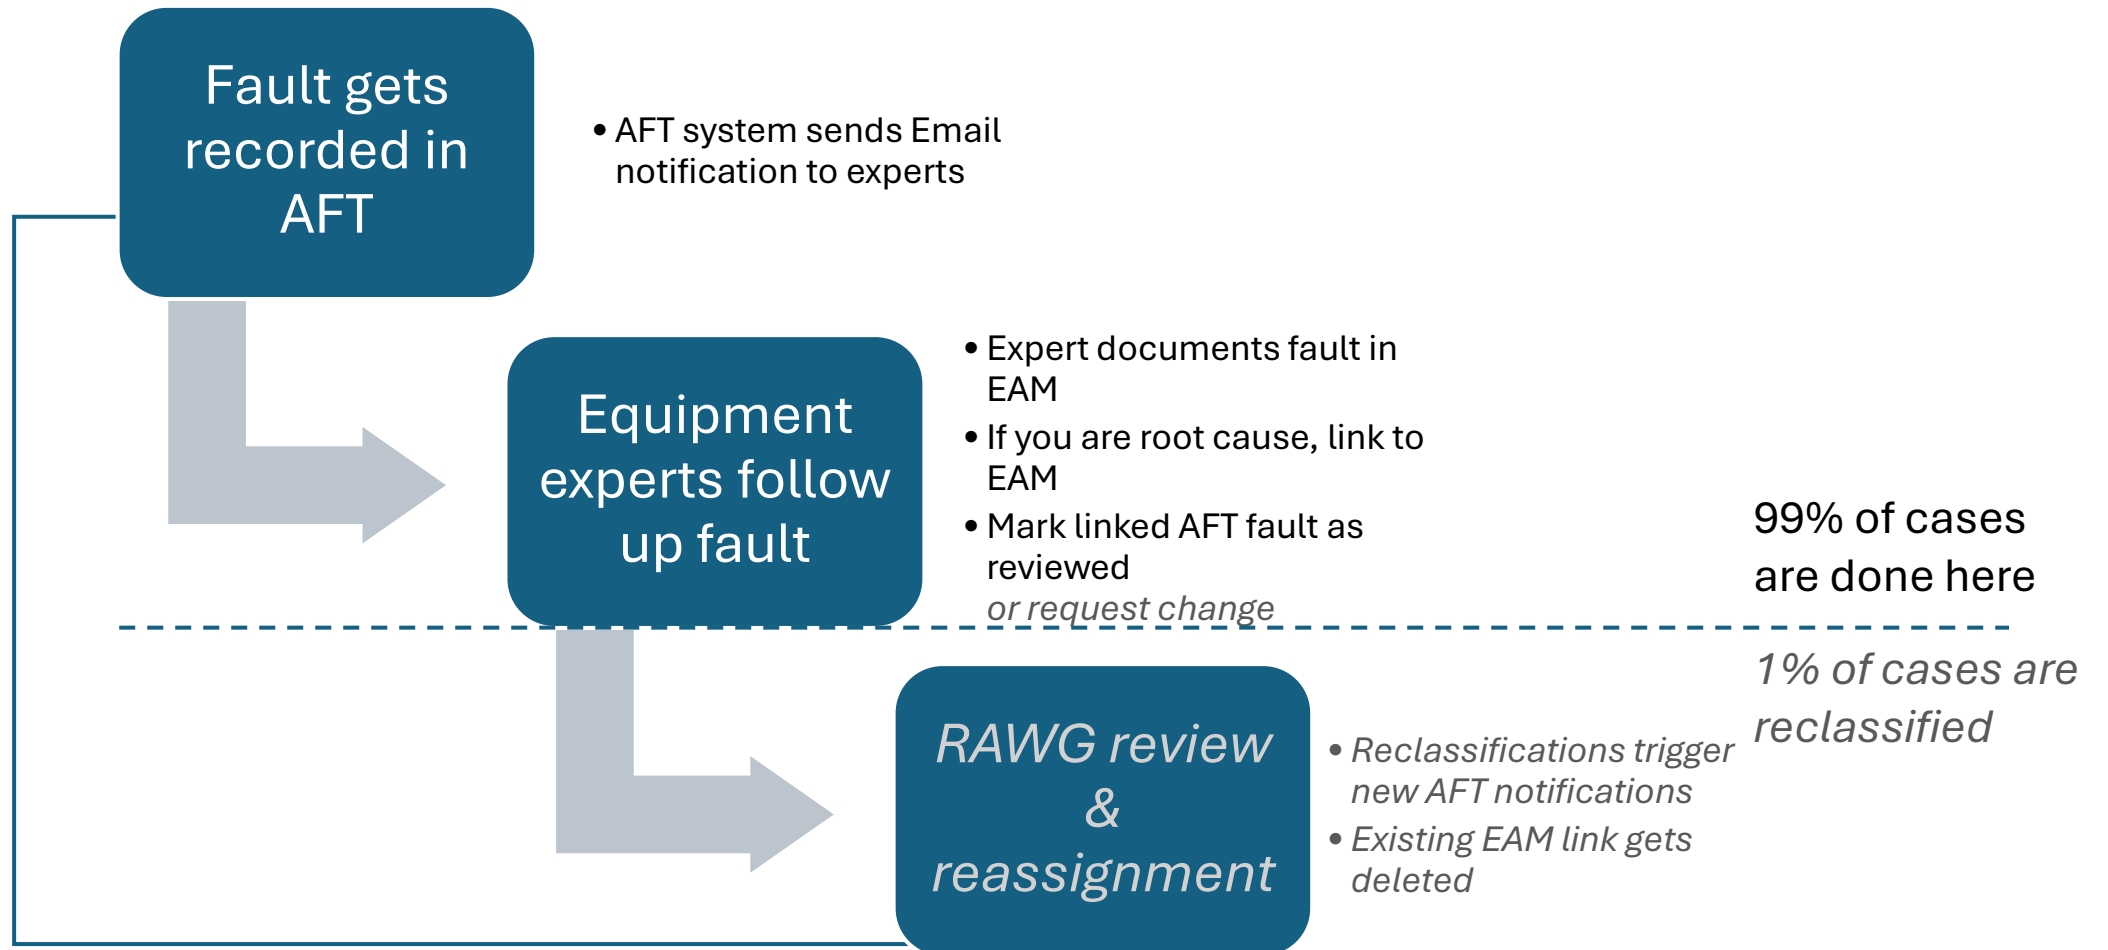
Fault gets recorded in AFT

• AFT system sends Email notification to experts

Equipment experts follow up fault

• Expert documents fault in EAM
• If you are root cause, link to EAM
• Mark linked AFT fault as reviewed
or request change

99% of cases are done here

1% of cases are reclassified

RAWG review & reassignment

• Reclassifications trigger new AFT notifications
• Existing EAM link gets deleted